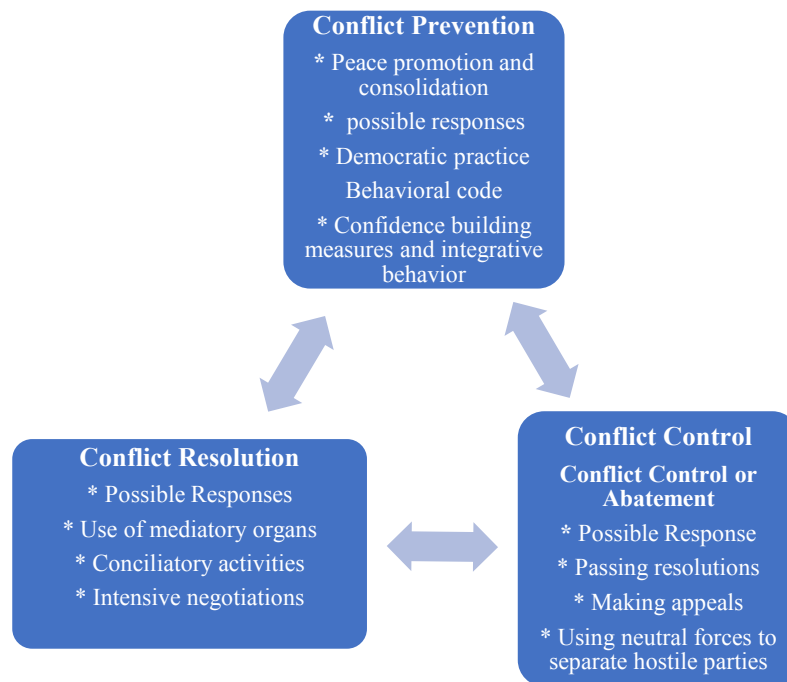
Conflict Prevention

* Peace promotion and consolidation

* possible responses

* Democratic practice

Behavioral code

* Confidence building measures and integrative behavior

Conflict Resolution

* Possible Responses

* Use of mediatory organs

* Conciliatory activities

* Intensive negotiations

Conflict Control

Conflict Control or Abatement

* Possible Response

* Passing resolutions

* Making appeals

* Using neutral forces to separate hostile parties